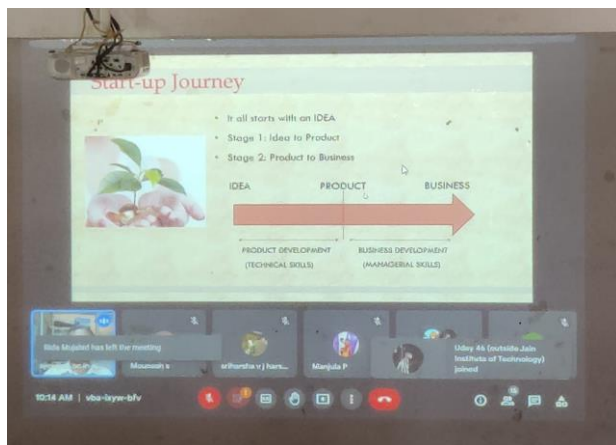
Start-up Journey

- It all starts with an IDEA
- Stage 1: Idea to Product
- Stage 2: Product to Business

IDEA PRODUCT BUSINESS

PRODUCT DEVELOPMENT (TECHNICAL SKILLS)

BUSINESS DEVELOPMENT (MANAGERIAL SKILLS)

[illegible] Mujahid has left the meeting

Mounesh s

sriharsha v j hars...

Manjula P

Uday #6 (outside Jain Institute of Technology) joined

10:14 AM | vba-Ixyw-bfv